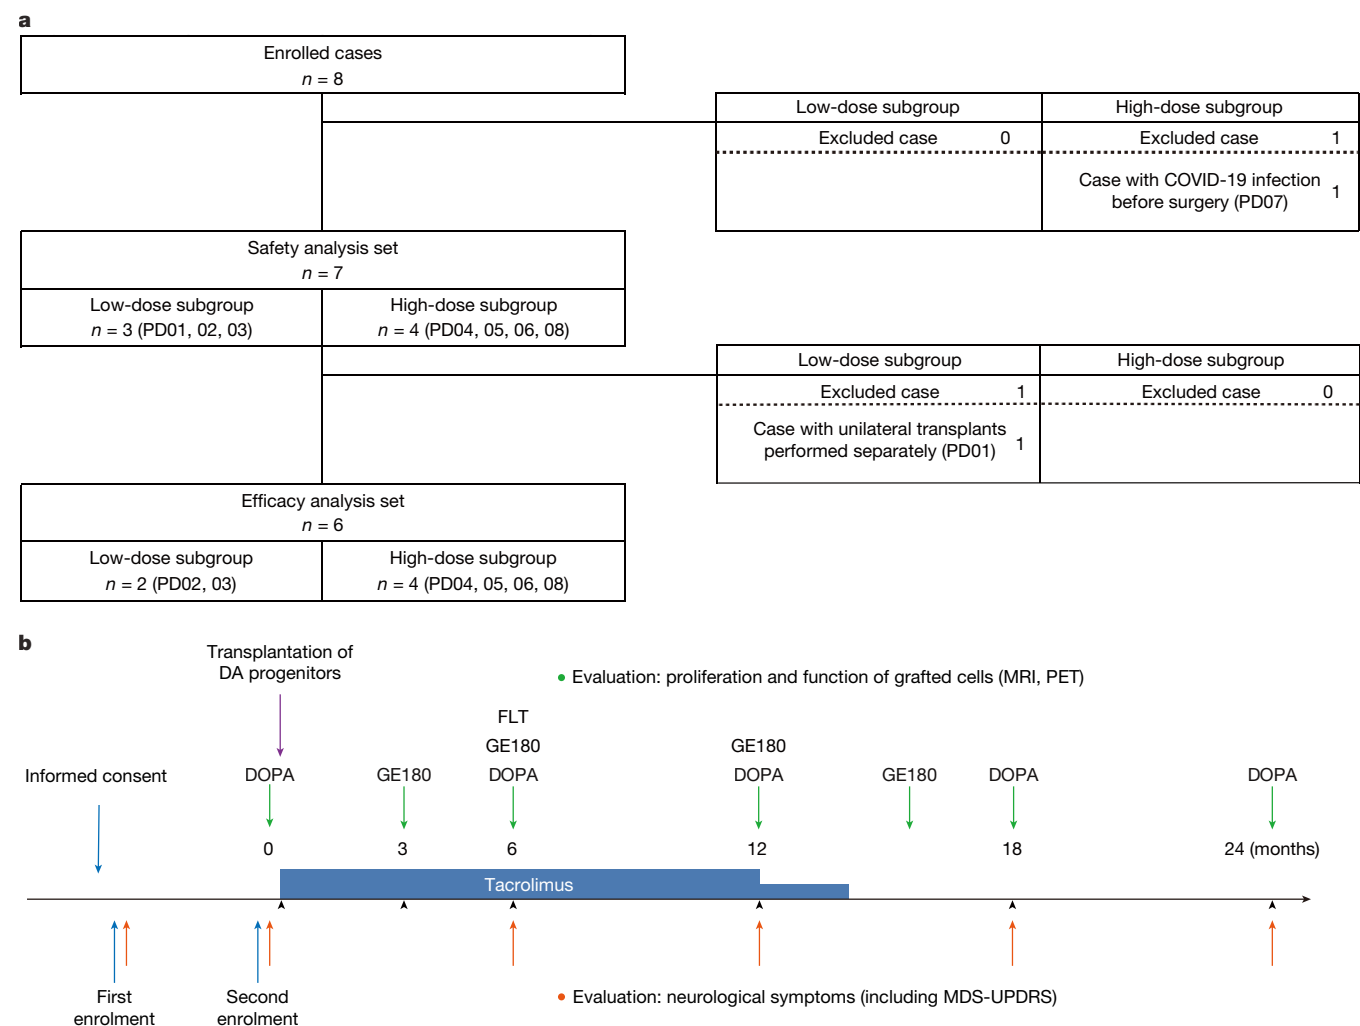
a

Enrolled cases
$n = 8$

| Low-dose subgroup | | High-dose subgroup | |
|---|---|---|---|
| Excluded case | 0 | Excluded case | 1 |
| | | Case with COVID-19 infection before surgery (PD07) | 1 |

Safety analysis set
$n = 7$

| Low-dose subgroup | High-dose subgroup |
|---|---|
| $n = 3$ (PD01, 02, 03) | $n = 4$ (PD04, 05, 06, 08) |

| Low-dose subgroup | | High-dose subgroup | |
|---|---|---|---|
| Excluded case | 1 | Excluded case | 0 |
| Case with unilateral transplants performed separately (PD01) | 1 | | |

Efficacy analysis set
$n = 6$

| Low-dose subgroup | High-dose subgroup |
|---|---|
| $n = 2$ (PD02, 03) | $n = 4$ (PD04, 05, 06, 08) |

b

Transplantation of DA progenitors

● Evaluation: proliferation and function of grafted cells (MRI, PET)

Informed consent

DOPA

GE180

FLT
GE180
DOPA

GE180
DOPA

GE180

DOPA

DOPA

0 3 6 12 18 24 (months)

Tacrolimus

First enrolment

Second enrolment

● Evaluation: neurological symptoms (including MDS-UPDRS)